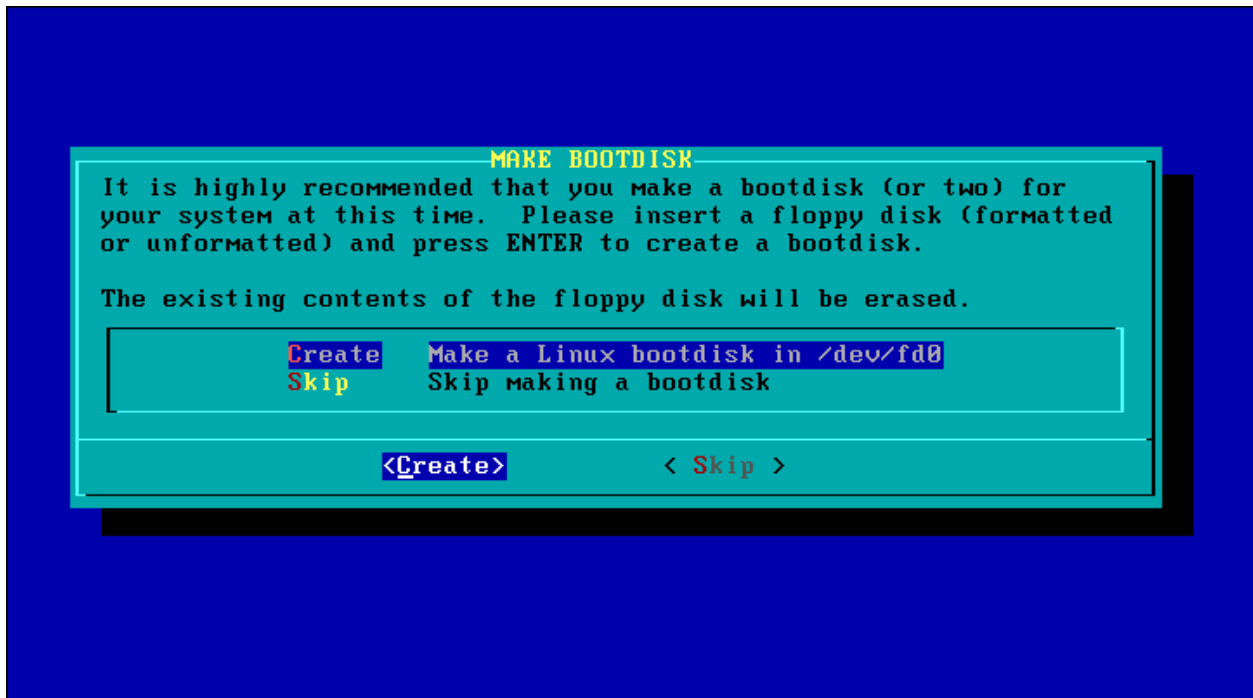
MAKE BOOTDISK

It is highly recommended that you make a bootdisk (or two) for your system at this time. Please insert a floppy disk (formatted or unformatted) and press ENTER to create a bootdisk.

The existing contents of the floppy disk will be erased.

Create    Make a Linux bootdisk in /dev/fd0
Skip      Skip making a bootdisk

<Create>    < Skip >